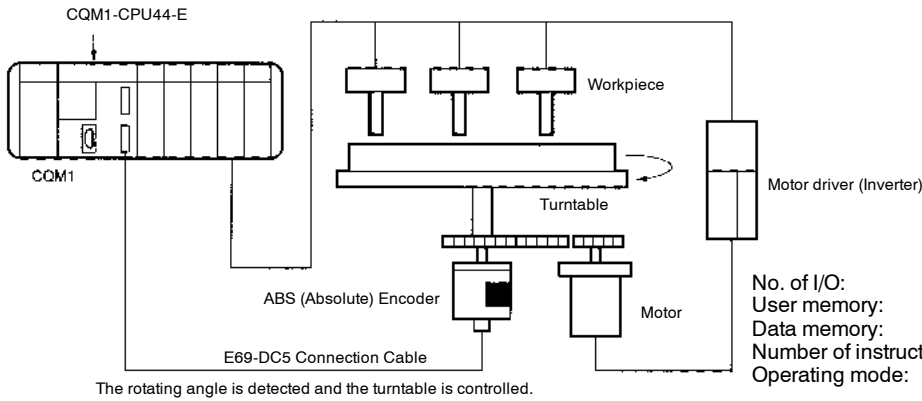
CQM1-CPU44-E

CQM1

Workpiece

Turntable

Motor driver (Inverter)

ABS (Absolute) Encoder

Motor

E69-DC5 Connection Cable

The rotating angle is detected and the turntable is controlled.

No. of I/O:
User memory:
Data memory:
Number of instruct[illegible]
Operating mode: